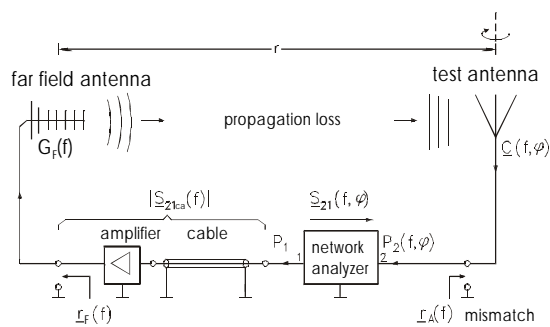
r

far field antenna

test antenna

propagation loss

$G_F(f)$

$\underline{C}(f, \varphi)$

$|\underline{S}_{21ca}(f)|$

$\underline{S}_{21}(f, \varphi)$

amplifier

cable

$P_1$

network analyzer

$P_2(f, \varphi)$

1

2

$\underline{r}_F(f)$

$\underline{r}_A(f)$

mismatch